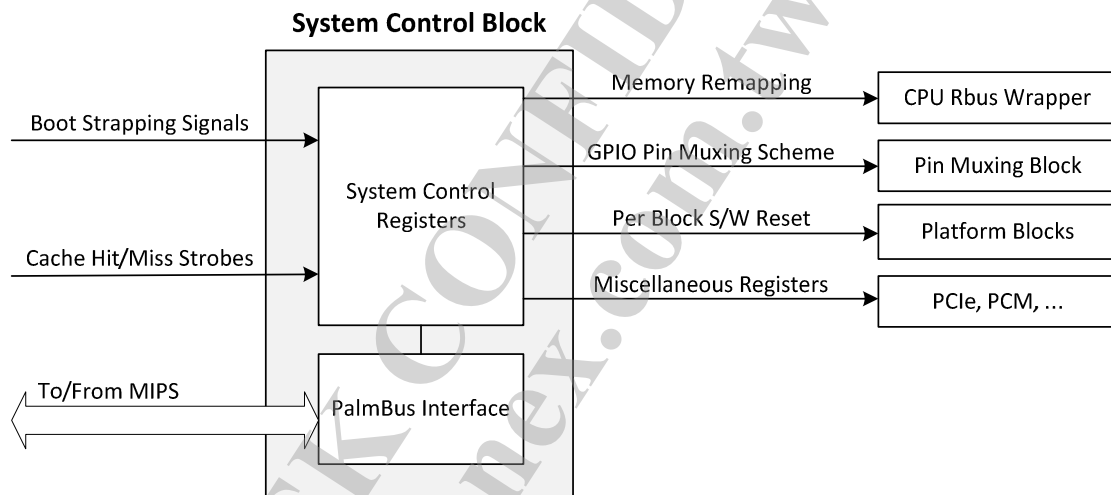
System Control Block

Boot Strapping Signals

Cache Hit/Miss Strobes

To/From MIPS

System Control Registers

PalmBus Interface

Memory Remapping

GPIO Pin Muxing Scheme

Per Block S/W Reset

Miscellaneous Registers

CPU Rbus Wrapper

Pin Muxing Block

Platform Blocks

PCIe, PCM, ...